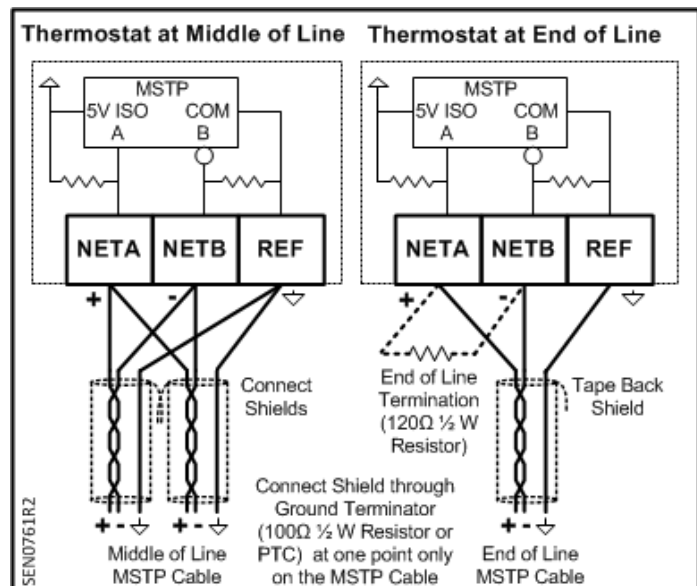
Thermostat at Middle of Line

Thermostat at End of Line

MSTP
5V ISO
A
COM
B

NETA
NETB
REF

+
-

MSTP
5V ISO
A
COM
B

NETA
NETB
REF

+
-

Connect Shields

End of Line Termination (120Ω ½ W Resistor)

Tape Back Shield

Connect Shield through Ground Terminator (100Ω ½ W Resistor or PTC) at one point only on the MSTP Cable

+ -
+ -
Middle of Line MSTP Cable

+ -
End of Line MSTP Cable

SEN0761R2